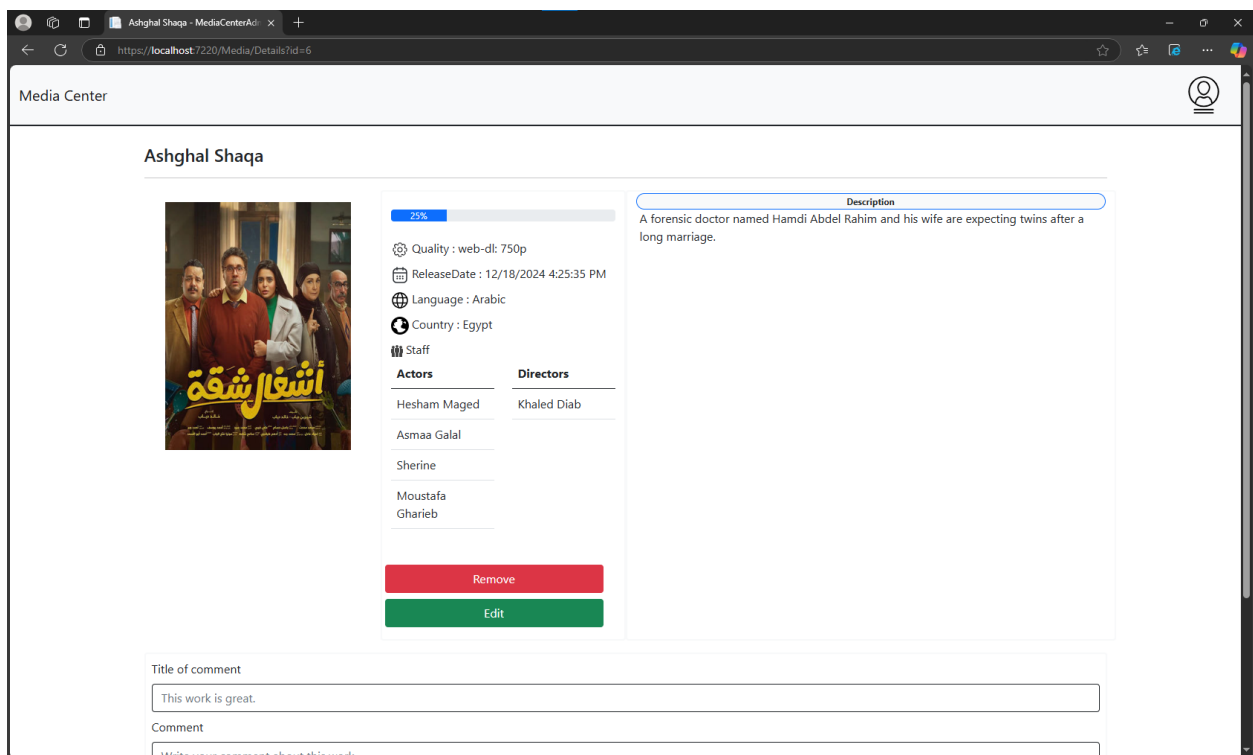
Ashghal Shaqa - MediaCenterAd
https://localhost:7220/Media/Details?id=6

Media Center

Ashghal Shaqa

اشغال شقة

25%

Quality : web-dl: 750p

ReleaseDate : 12/18/2024 4:25:35 PM

Language : Arabic

Country : Egypt

Staff

| Actors | Directors |
|---|---|
| Hesham Maged | Khaled Diab |
| Asmaa Galal | |
| Sherine | |
| Moustafa Gharieb | |

Remove

Edit

Description

A forensic doctor named Hamdi Abdel Rahim and his wife are expecting twins after a long marriage.

Title of comment

This work is great.

Comment

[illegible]